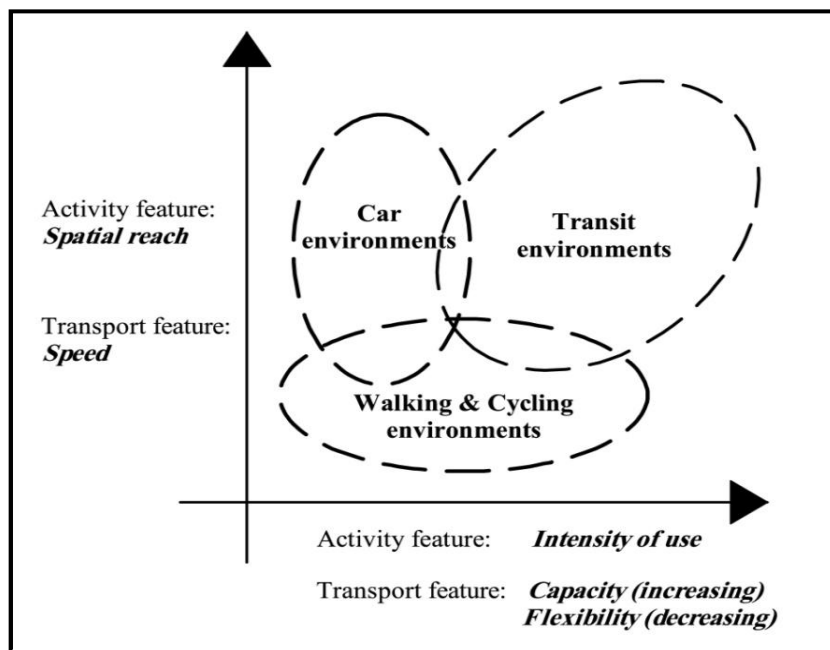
Activity feature:
*Spatial reach*

Transport feature:
*Speed*

Car environments

Transit environments

Walking & Cycling environments

Activity feature: *Intensity of use*

Transport feature: *Capacity (increasing)*
*Flexibility (decreasing)*